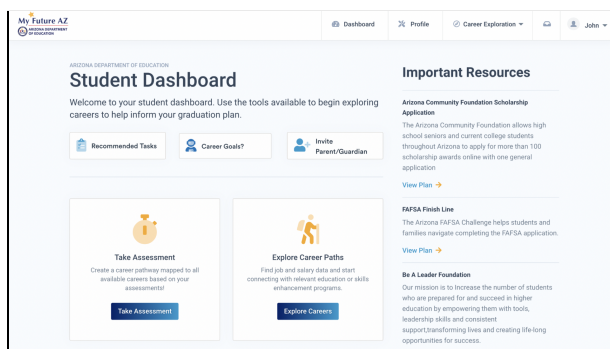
My Future AZ
ARIZONA DEPARTMENT OF EDUCATION

Dashboard
Profile
Career Exploration
John

ARIZONA DEPARTMENT OF EDUCATION
Student Dashboard
Welcome to your student dashboard. Use the tools available to begin exploring careers to help inform your graduation plan.

Recommended Tasks
Career Goals?
Invite Parent/Guardian

Take Assessment
Create a career pathway mapped to all available careers based on your assessments!
Take Assessment

Explore Career Paths
Find job and salary data and start connecting with relevant education or skills enhancement programs.
Explore Careers

Important Resources

Arizona Community Foundation Scholarship Application
The Arizona Community Foundation allows high school seniors and current college students throughout Arizona to apply for more than 100 scholarship awards online with one general application
View Plan →

FAFSA Finish Line
The Arizona FAFSA Challenge helps students and families navigate completing the FAFSA application.
View Plan →

Be A Leader Foundation
Our mission is to Increase the number of students who are prepared for and succeed in higher education by empowering them with tools, leadership skills and consistent support,transforming lives and creating life-long opportunities for success.